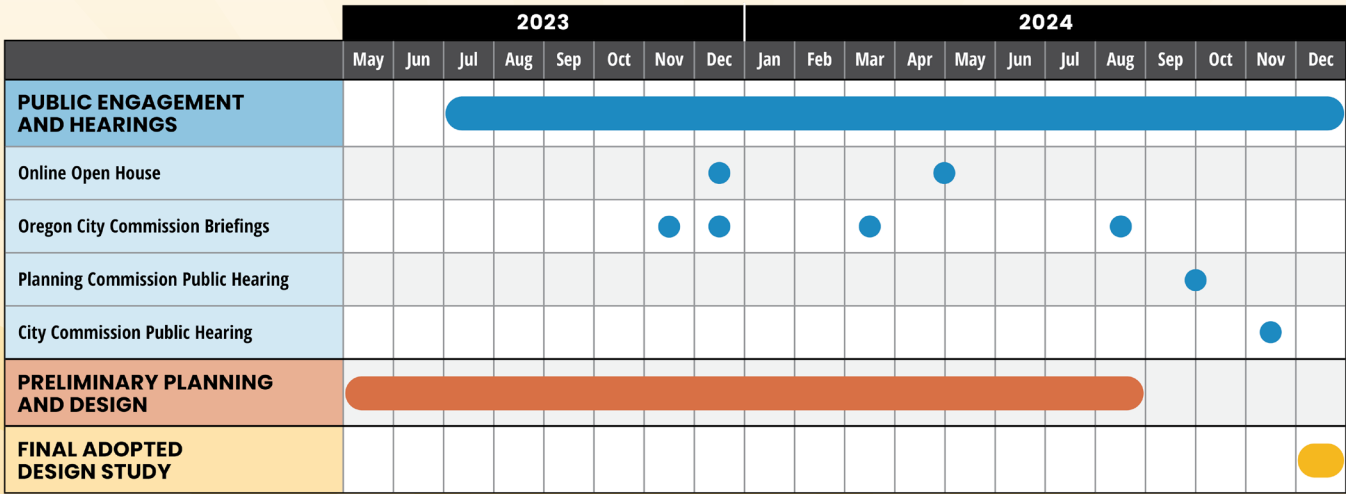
| | 2023 | | | | | | | | 2024 | | | | | | | | | | | |
|---|---|---|---|---|---|---|---|---|---|---|---|---|---|---|---|---|---|---|---|---|
| | May | Jun | Jul | Aug | Sep | Oct | Nov | Dec | Jan | Feb | Mar | Apr | May | Jun | Jul | Aug | Sep | Oct | Nov | Dec |
| PUBLIC ENGAGEMENT AND HEARINGS | | | | | | | | | | | | | | | | | | | | |
| Online Open House | | | | | | | | | | | | | | | | | | | | |
| Oregon City Commission Briefings | | | | | | | | | | | | | | | | | | | | |
| Planning Commission Public Hearing | | | | | | | | | | | | | | | | | | | | |
| City Commission Public Hearing | | | | | | | | | | | | | | | | | | | | |
| PRELIMINARY PLANNING AND DESIGN | | | | | | | | | | | | | | | | | | | | |
| FINAL ADOPTED DESIGN STUDY | | | | | | | | | | | | | | | | | | | | |